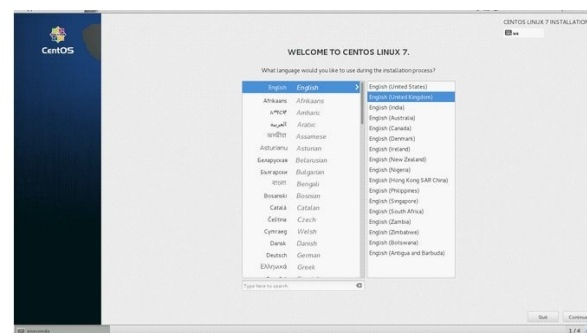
CentOS

CENTOS LINUX 7 INSTALLATION

us

WELCOME TO CENTOS LINUX 7.

What language would you like to use during the installation process?

| | |
|---|---|
| English | English |
| Afrikaans | Afrikaans |
| አማርኛ | Amharic |
| العربية | Arabic |
| অসমীয়া | Assamese |
| Asturianu | Asturian |
| Беларуская | Belarusian |
| Български | Bulgarian |
| বাংলা | Bengali |
| Bosanski | Bosnian |
| Català | Catalan |
| Čeština | Czech |
| Cymraeg | Welsh |
| Dansk | Danish |
| Deutsch | German |
| Ελληνικά | Greek |

English (United States)
English (United Kingdom)
English (India)
English (Australia)
English (Canada)
English (Denmark)
English (Ireland)
English (New Zealand)
English (Nigeria)
English (Hong Kong SAR China)
English (Philippines)
English (Singapore)
English (South Africa)
English (Zambia)
English (Zimbabwe)
English (Botswana)
English (Antigua and Barbuda)

Type here to search.

Quit

Continue

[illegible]